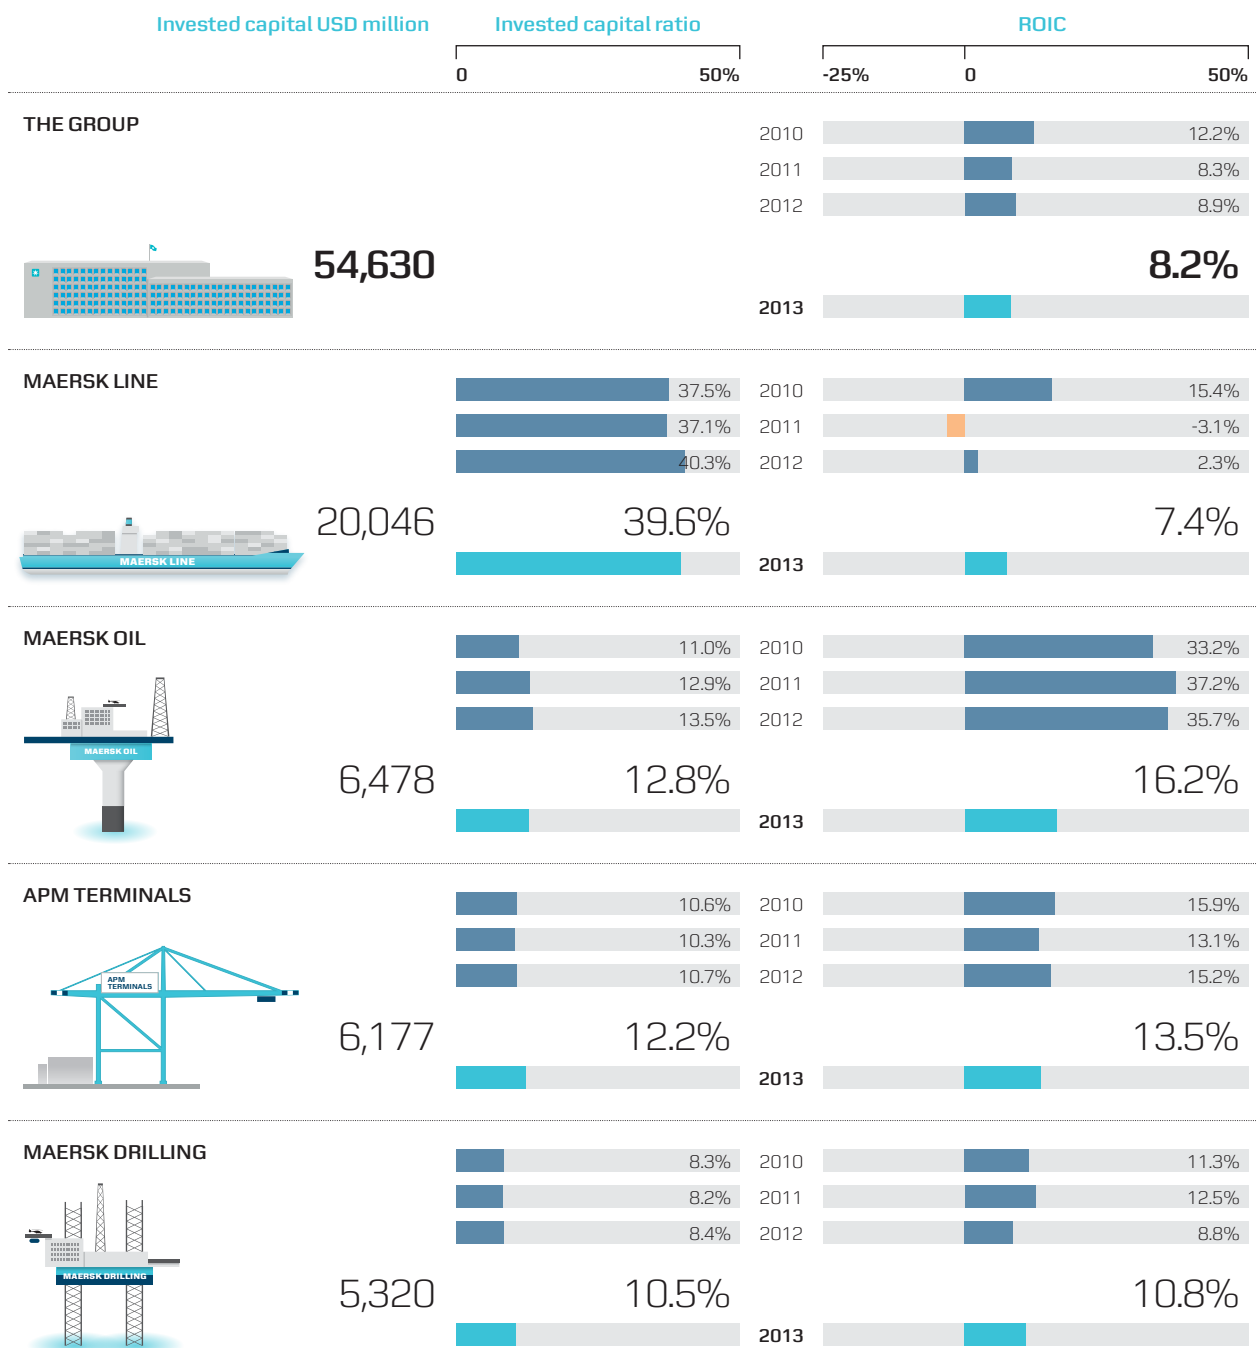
Invested capital USD million

Invested capital ratio

0 50%

ROIC

-25% 0 50%

THE GROUP

2010 12.2%
2011 8.3%
2012 8.9%

54,630

8.2%

2013

MAERSK LINE

37.5% 2010 15.4%
37.1% 2011 -3.1%
40.3% 2012 2.3%

MAERSK LINE

20,046

39.6%

7.4%

2013

MAERSK OIL

11.0% 2010 33.2%
12.9% 2011 37.2%
13.5% 2012 35.7%

MAERSK OIL

6,478

12.8%

16.2%

2013

APM TERMINALS

10.6% 2010 15.9%
10.3% 2011 13.1%
10.7% 2012 15.2%

APM TERMINALS

6,177

12.2%

13.5%

2013

MAERSK DRILLING

8.3% 2010 11.3%
8.2% 2011 12.5%
8.4% 2012 8.8%

MAERSK DRILLING

5,320

10.5%

10.8%

2013